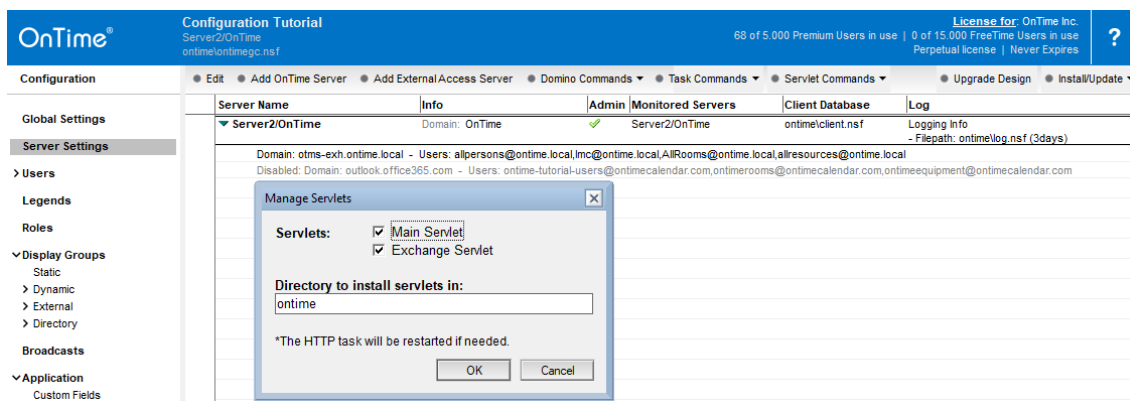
OnTime®

Configuration Tutorial
Server2/OnTime
ontime\ontimegc.nsf

68 of 5.000 Premium Users in use | 0 of 15.000 FreeTime Users in use

License for: OnTime Inc.
Perpetual license | Never Expires

?

Configuration

Edit
Add OnTime Server
Add External Access Server
Domino Commands
Task Commands
Servlet Commands
Upgrade Design
Install/Update

Global Settings
Server Settings
Users
Legends
Roles
Display Groups
Static
Dynamic
External
Directory
Broadcasts
Application
Custom Fields

| Server Name | Info | Admin | Monitored Servers | Client Database | Log |
|---|---|---|---|---|---|
| Server2/OnTime | Domain: OnTime | ✓ | Server2/OnTime | ontime\client.nsf | Logging Info - Filepath: ontime\log.nsf (3days) |

Domain: otms-exh.ontime.local - Users: allpersons@ontime.local,lmc@ontime.local,AllRooms@ontime.local,allresources@ontime.local
Disabled: Domain: outlook.office365.com - Users: ontime-tutorial-users@ontimecalendar.com,ontimerooms@ontimecalendar.com,ontimeequipment@ontimecalendar.com

Manage Servlets

Servlets:
Main Servlet
Exchange Servlet

Directory to install servlets in:
ontime

*The HTTP task will be restarted if needed.

OK
Cancel